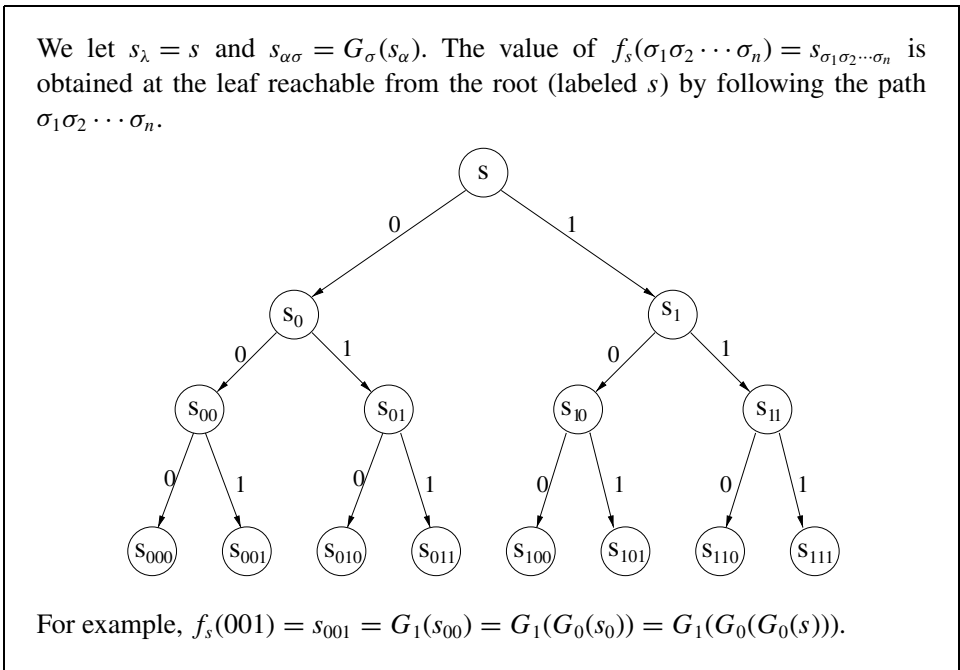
We let $s_\lambda = s$ and $s_{\alpha\sigma} = G_\sigma(s_\alpha)$. The value of $f_s(\sigma_1\sigma_2\cdots\sigma_n) = s_{\sigma_1\sigma_2\cdots\sigma_n}$ is obtained at the leaf reachable from the root (labeled $s$) by following the path $\sigma_1\sigma_2\cdots\sigma_n$.

s

0

1

$s_0$

$s_1$

0

1

0

1

$s_{00}$

$s_{01}$

$s_{10}$

$s_{11}$

0

1

0

1

0

1

0

1

$s_{000}$

$s_{001}$

$s_{010}$

$s_{011}$

$s_{100}$

$s_{101}$

$s_{110}$

$s_{111}$

For example, $f_s(001) = s_{001} = G_1(s_{00}) = G_1(G_0(s_0)) = G_1(G_0(G_0(s)))$.